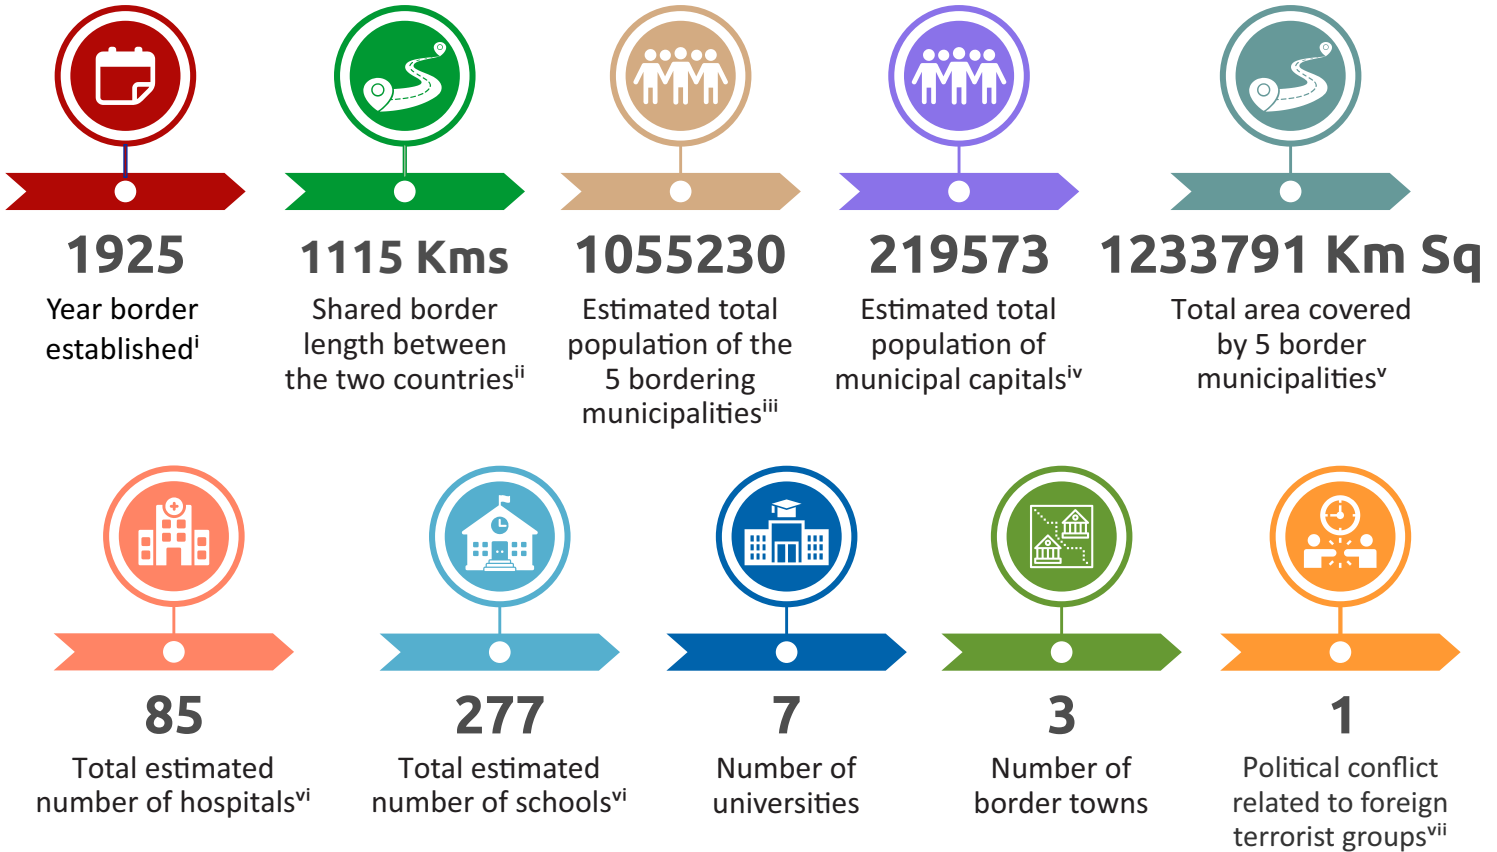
1925
Year border established$^{i}$

1115 Kms
Shared border length between the two countries$^{ii}$

1055230
Estimated total population of the 5 bordering municipalities$^{iii}$

219573
Estimated total population of municipal capitals$^{iv}$

1233791 Km Sq
Total area covered by 5 border municipalities$^{v}$

85
Total estimated number of hospitals$^{vi}$

277
Total estimated number of schools$^{vi}$

7
Number of universities

3
Number of border towns

1
Political conflict related to foreign terrorist groups$^{vii}$